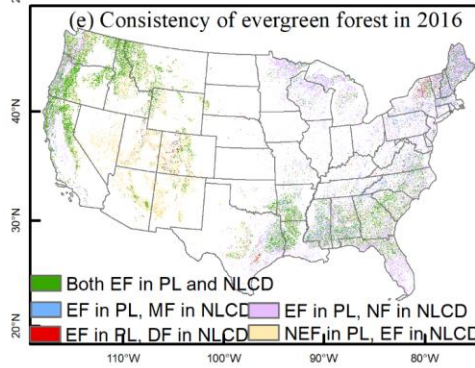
(e) Consistency of evergreen forest in 2016

40°N

30°N

20°N

Both EF in PL and NLCD

EF in PL, MF in NLCD

EF in PL, NF in NLCD

EF in PL, DF in NLCD

NEF in PL, EF in NLCD

110°W

100°W

90°W

80°W